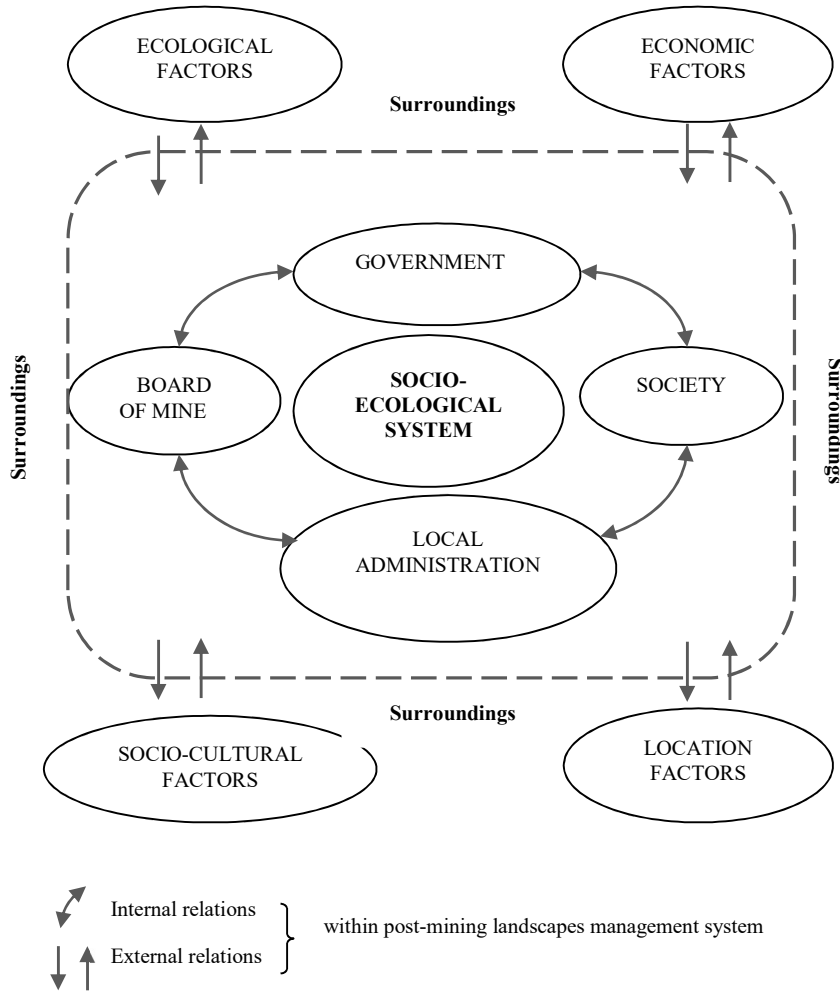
ECOLOGICAL FACTORS

ECONOMIC FACTORS

Surroundings

GOVERNMENT

Surroundings

BOARD OF MINE

SOCIO-ECOLOGICAL SYSTEM

SOCIETY

Surroundings

LOCAL ADMINISTRATION

Surroundings

SOCIO-CULTURAL FACTORS

LOCATION FACTORS

Internal relations

External relations

within post-mining landscapes management system